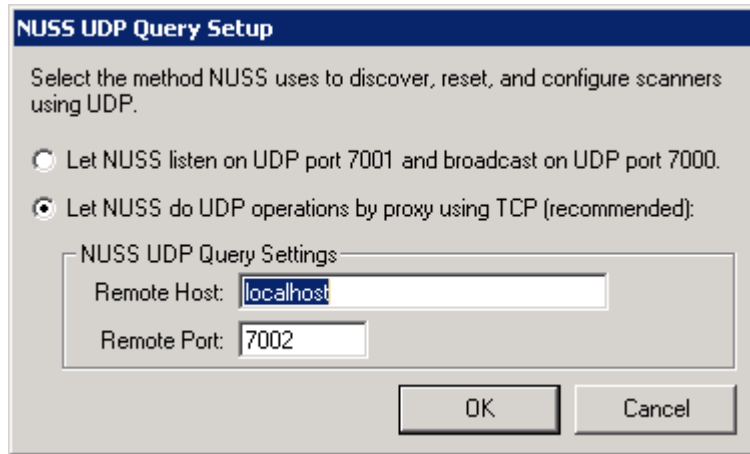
NUSS UDP Query Setup

Select the method NUSS uses to discover, reset, and configure scanners using UDP.

Let NUSS listen on UDP port 7001 and broadcast on UDP port 7000.

Let NUSS do UDP operations by proxy using TCP (recommended):

NUSS UDP Query Settings

Remote Host: localhost

Remote Port: 7002

OK

Cancel